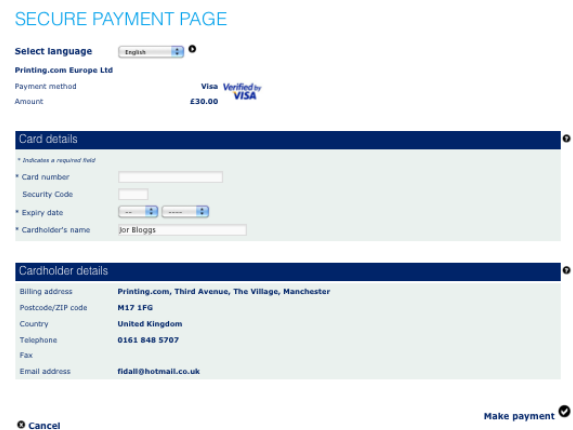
SECURE PAYMENT PAGE

Select language English

Printing.com Europe Ltd

Payment method Visa Verified by VISA

Amount £30.00

Card details

* Indicates a required field

* Card number

Security Code

* Expiry date -- -----

* Cardholder's name Jor Bloggs

Cardholder details

Billing address Printing.com, Third Avenue, The Village, Manchester

Postcode/ZIP code M17 1FG

Country United Kingdom

Telephone 0161 848 5707

Fax

Email address fidall@hotmail.co.uk

Cancel

Make payment